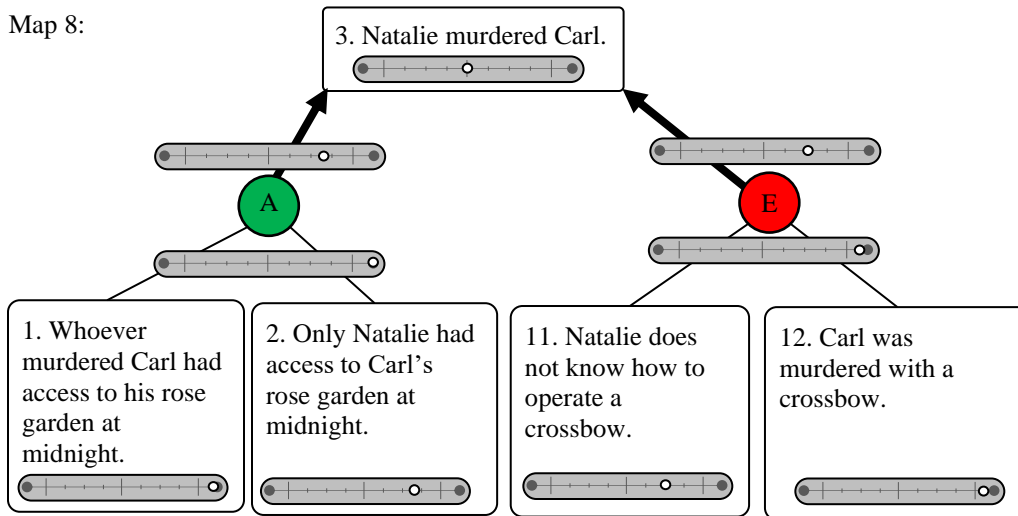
Map 8:

3. Natalie murdered Carl.

A

E

1. Whoever murdered Carl had access to his rose garden at midnight.

2. Only Natalie had access to Carl's rose garden at midnight.

11. Natalie does not know how to operate a crossbow.

12. Carl was murdered with a crossbow.